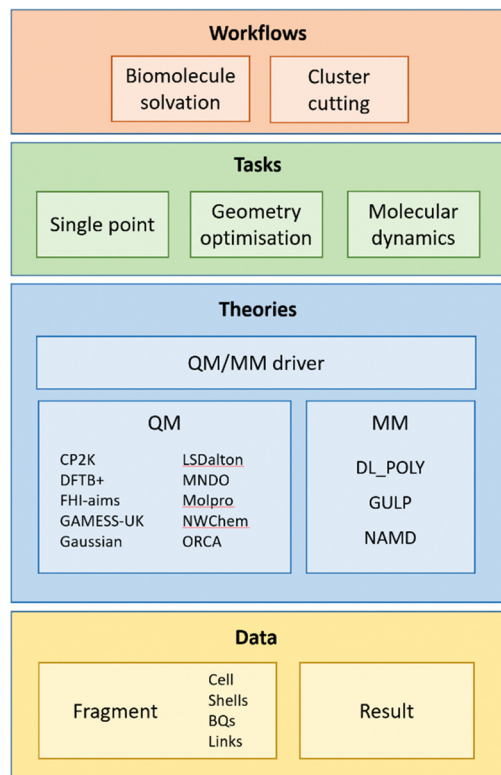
Workflows

Biomolecule solvation

Cluster cutting

Tasks

Single point

Geometry optimisation

Molecular dynamics

Theories

QM/MM driver

QM

CP2K
DFTB+
FHI-aims
GAMESS-UK
Gaussian

LSDalton
MNDO
Molpro
NWChem
ORCA

MM

DL_POLY
GULP
NAMD

Data

Fragment

Cell
Shells
BQs
Links

Result